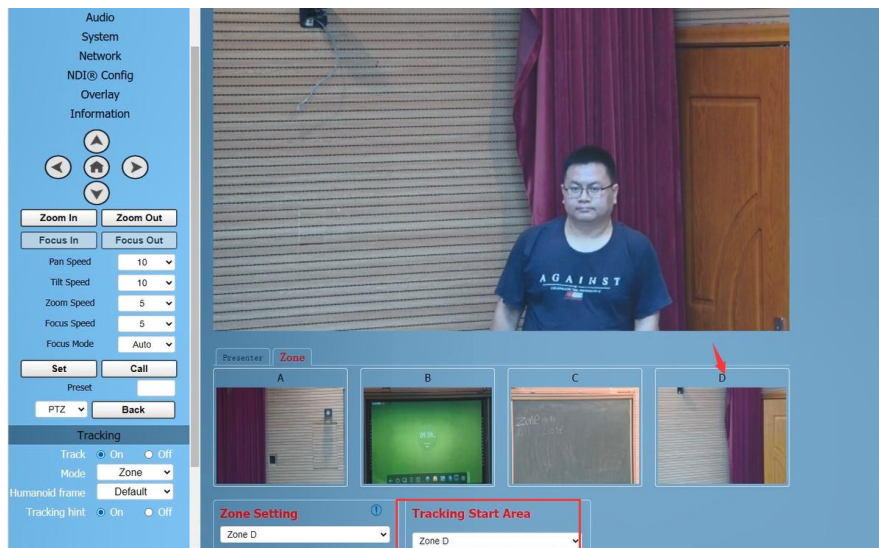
Audio
System
Network
NDI® Config
Overlay
Information

Zoom In
Zoom Out
Focus In
Focus Out

| | |
|---|---|
| Pan Speed | 10 |
| Tilt Speed | 10 |
| Zoom Speed | 5 |
| Focus Speed | 5 |
| Focus Mode | Auto |

Set
Call
Preset
PTZ
Back

Tracking
Track On Off
Mode Zone
Humanoid frame Default
Tracking hint On Off

AGAINST

Presenter
Zone

A
B
C
D

Zone Setting
Zone D
Tracking Start Area
Zone D